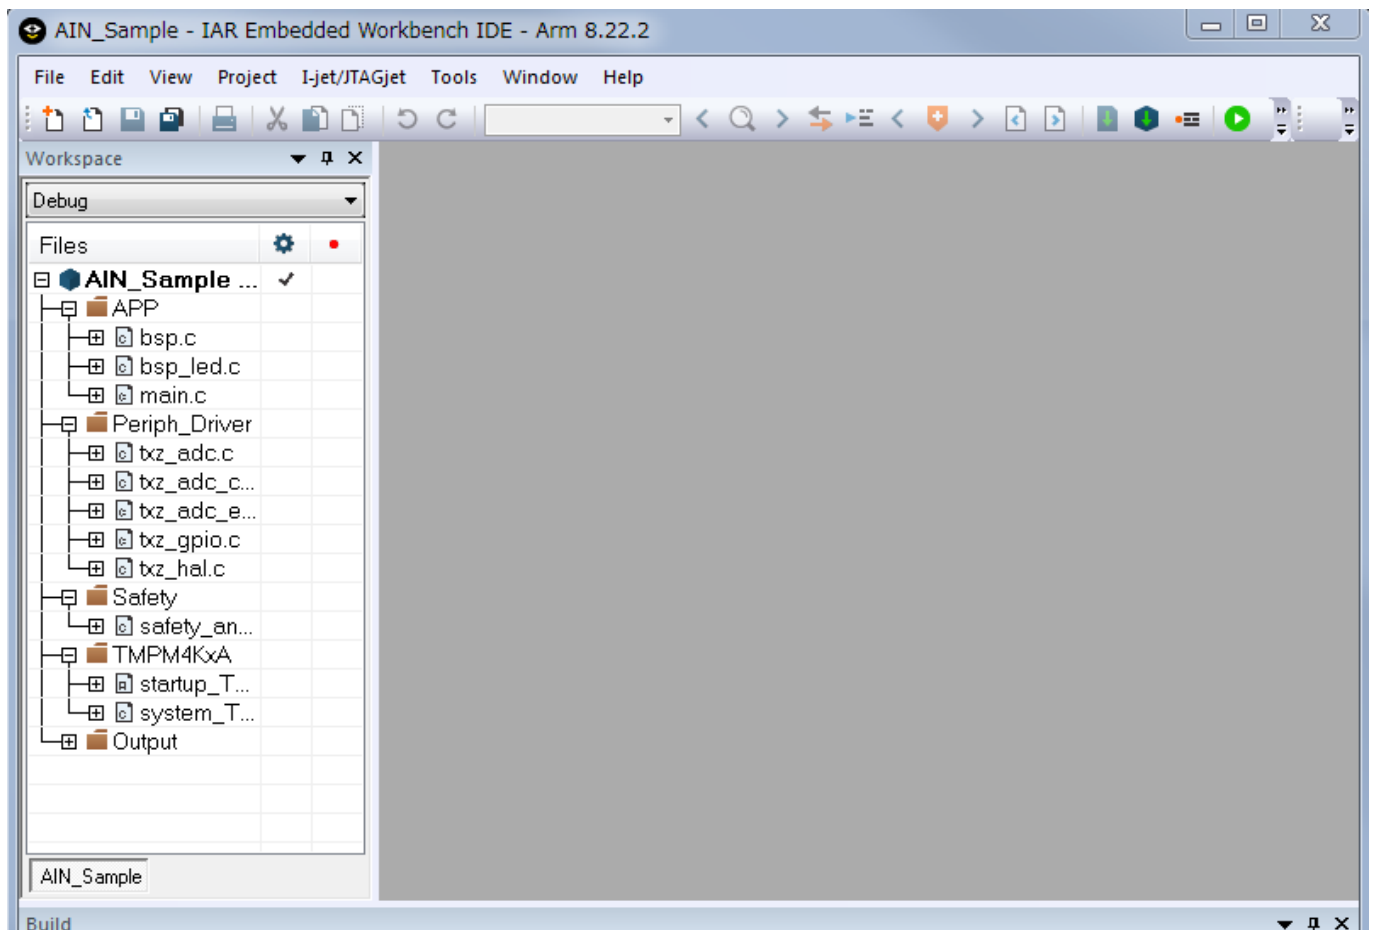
AIN_Sample - IAR Embedded Workbench IDE - Arm 8.22.2

File Edit View Project I-jet/JTAGjet Tools Window Help

Workspace

Debug

Files

AIN_Sample ... ✓
APP
bsp.c
bsp_led.c
main.c
Periph_Driver
txz_adc.c
txz_adc_c...
txz_adc_e...
txz_gpio.c
txz_hal.c
Safety
safety_an...
TMPM4KxA
startup_T...
system_T...
Output

AIN_Sample

Build